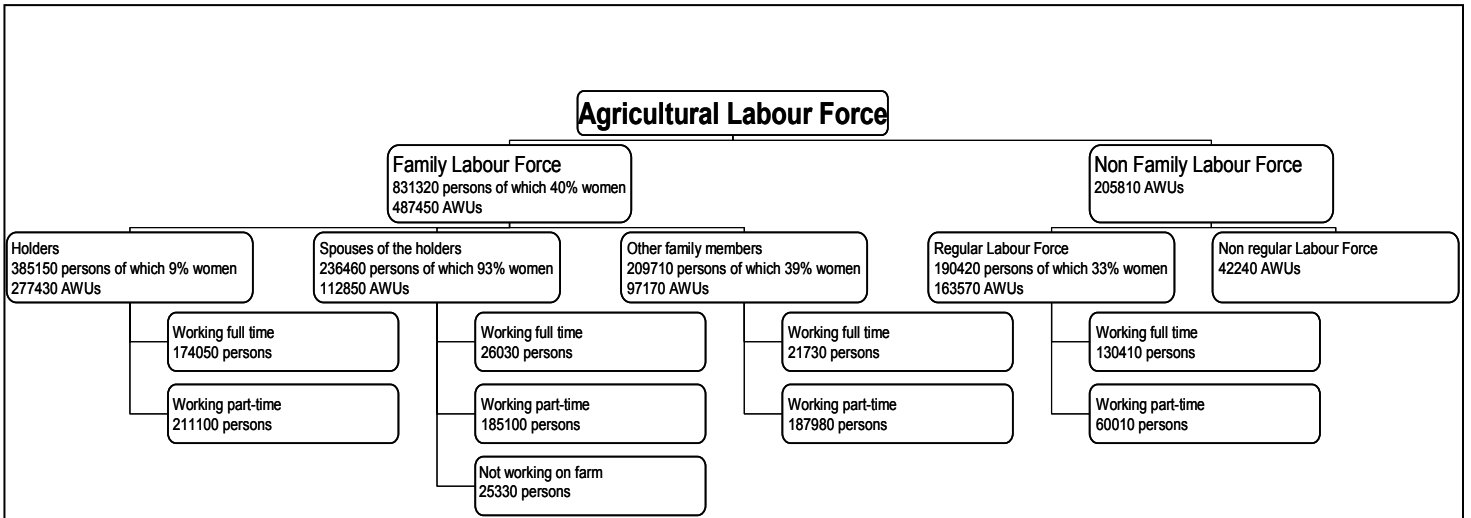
Agricultural Labour Force

Family Labour Force
831320 persons of which 40% women
487450 AWUs

Non Family Labour Force
205810 AWUs

Holders
385150 persons of which 9% women
277430 AWUs

Working full time
174050 persons

Working part-time
211100 persons

Spouses of the holders
236460 persons of which 93% women
112850 AWUs

Working full time
26030 persons

Working part-time
185100 persons

Not working on farm
25330 persons

Other family members
209710 persons of which 39% women
97170 AWUs

Working full time
21730 persons

Working part-time
187980 persons

Regular Labour Force
190420 persons of which 33% women
163570 AWUs

Working full time
130410 persons

Working part-time
60010 persons

Non regular Labour Force
42240 AWUs